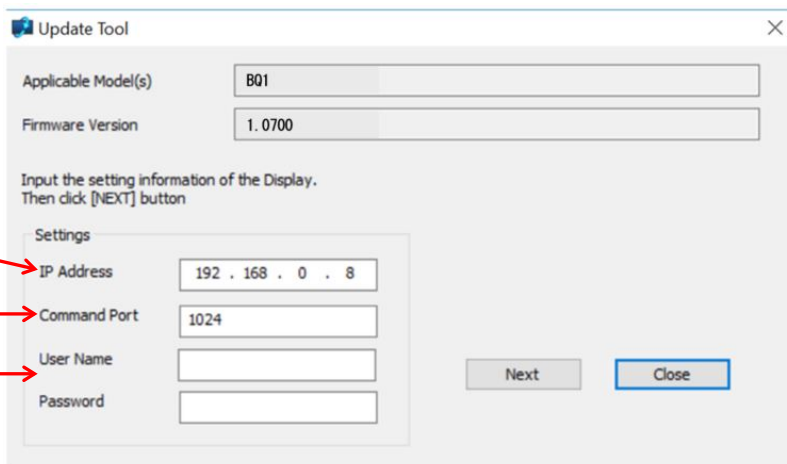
Update Tool

Applicable Model(s) BQ1

Firmware Version 1.0700

Input the setting information of the Display.
Then click [NEXT] button

Settings

IP Address 192 . 168 . 0 . 8

Command Port 1024

User Name

Password

Next

Close